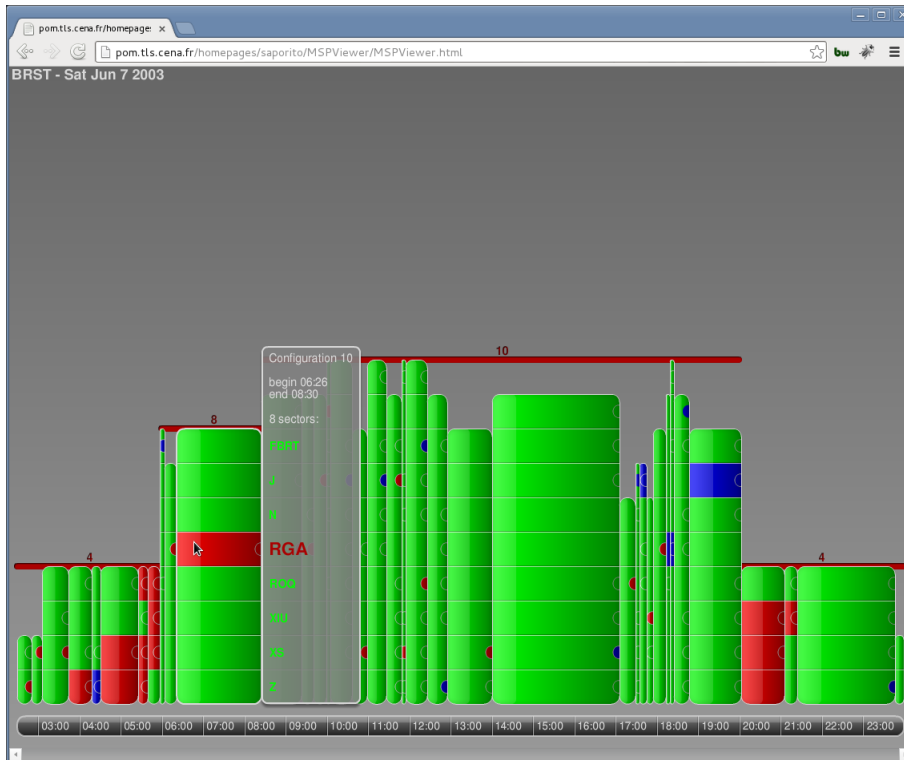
pom.tls.cena.fr/homepage: ×

pom.tls.cena.fr/homepages/saporito/MSPViewer/MSPViewer.html

BRST - Sat Jun 7 2003

Configuration 10

begin 06:26
end 08:30

8 sectors:

FBRT

J

N

RGA

ROQ

XIU

XS

Z

10

8

4

4

03:00 04:00 05:00 06:00 07:00 08:00 09:00 10:00 11:00 12:00 13:00 14:00 15:00 16:00 17:00 18:00 19:00 20:00 21:00 22:00 23:00